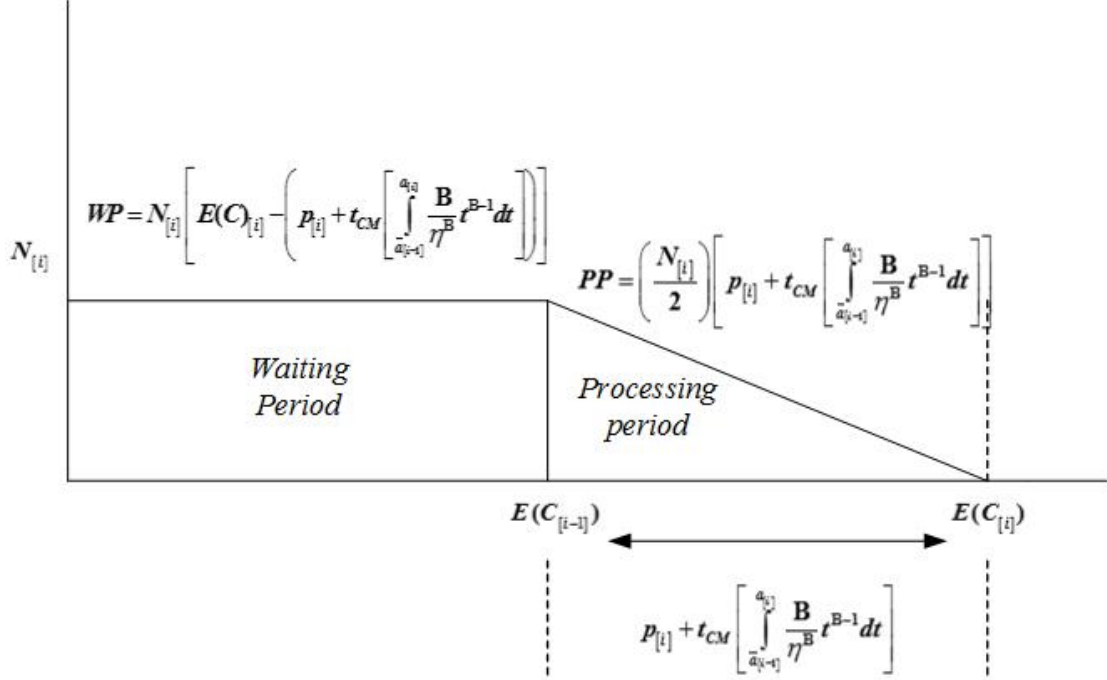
$WP = N_{[i]}\left[E(C)_{[i]} - \left(p_{[i]} + t_{CM}\left[\int_{\bar{a}_{[i-1]}}^{a_{[i]}} \frac{\mathbf{B}}{\eta^{\mathrm{B}}} t^{\mathrm{B}-1} dt\right]\right)\right]$

$N_{[i]}$

$PP = \left(\frac{N_{[i]}}{2}\right)\left[p_{[i]} + t_{CM}\left[\int_{\bar{a}_{[i-1]}}^{a_{[i]}} \frac{\mathbf{B}}{\eta^{\mathrm{B}}} t^{\mathrm{B}-1} dt\right]\right]$

Waiting Period

Processing period

$E(C_{[i-1]})$

$E(C_{[i]})$

$p_{[i]} + t_{CM}\left[\int_{\bar{a}_{[i-1]}}^{a_{[i]}} \frac{\mathbf{B}}{\eta^{\mathrm{B}}} t^{\mathrm{B}-1} dt\right]$